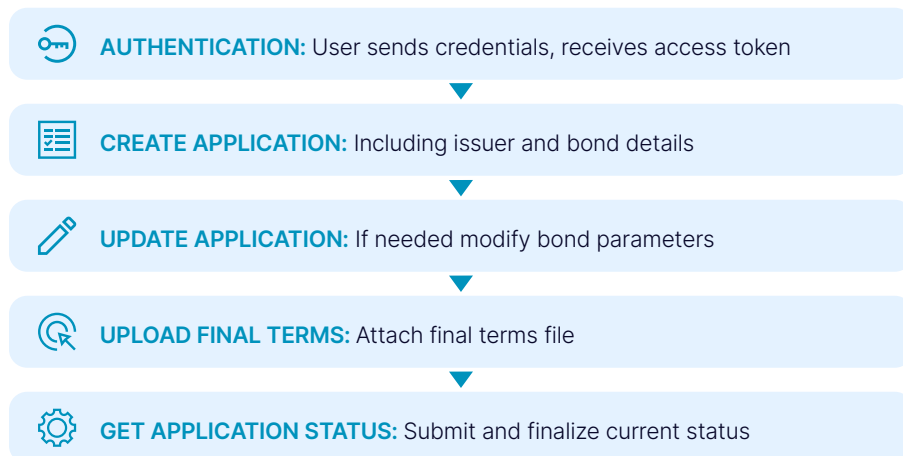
AUTHENTICATION: User sends credentials, receives access token

CREATE APPLICATION: Including issuer and bond details

UPDATE APPLICATION: If needed modify bond parameters

UPLOAD FINAL TERMS: Attach final terms file

GET APPLICATION STATUS: Submit and finalize current status